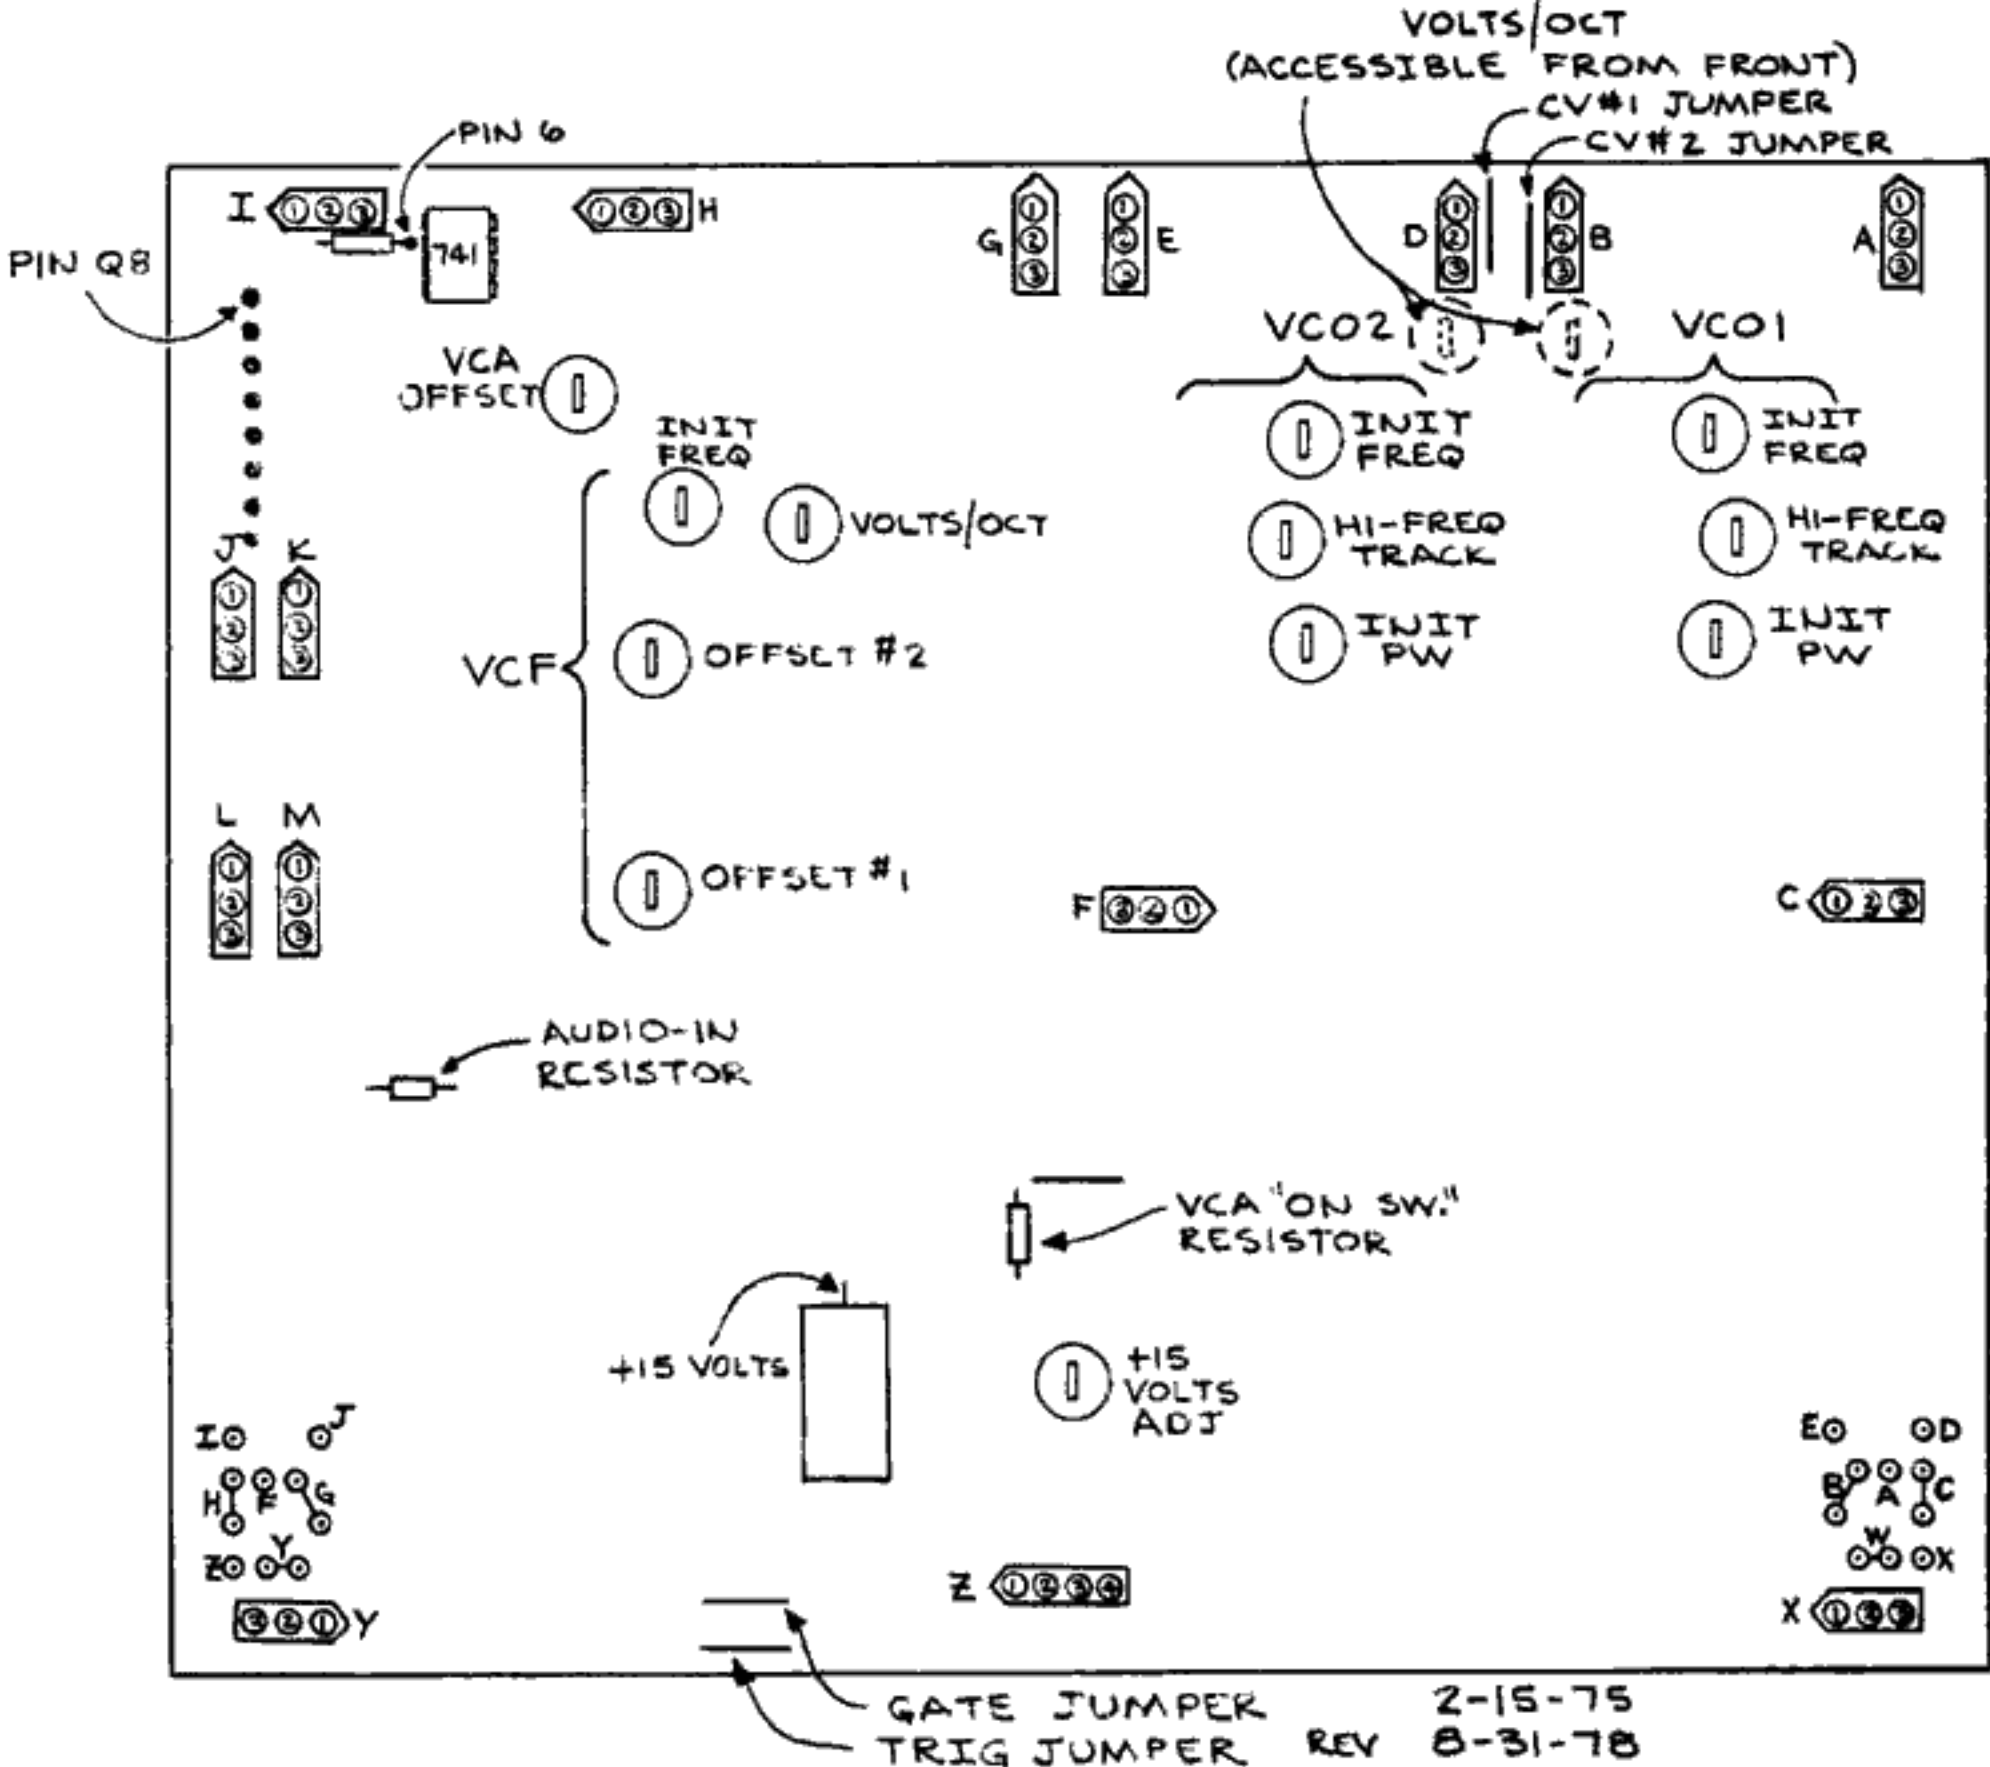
VOLTS/OCT
(ACCESSIBLE FROM FRONT)
CV#1 JUMPER
CV#2 JUMPER

PIN 6
PIN Q8
I ①②③
741
①②③ H
G ①②③
①②③ E
D ①②③
①②③ B
A ①②③
VCO2
VCO1
VCA OFFSET
INIT FREQ
INIT FREQ
INIT FREQ
VOLTS/OCT
HI-FREQ TRACK
HI-FREQ TRACK
INIT PW
INIT PW
J K
①②③ ①②③
VCF
OFFSET #2
OFFSET #1
L M
①②③ ①②③
F ③②①
C ①②③
AUDIO-IN RESISTOR
VCA "ON SW." RESISTOR
+15 VOLTS
+15 VOLTS ADJ
I J
H F G
Z Y
E D
B A C
W
X
Z ①②③④
③②① Y
X ①②③
GATE JUMPER
TRIG JUMPER
2-15-75
REV 8-31-78